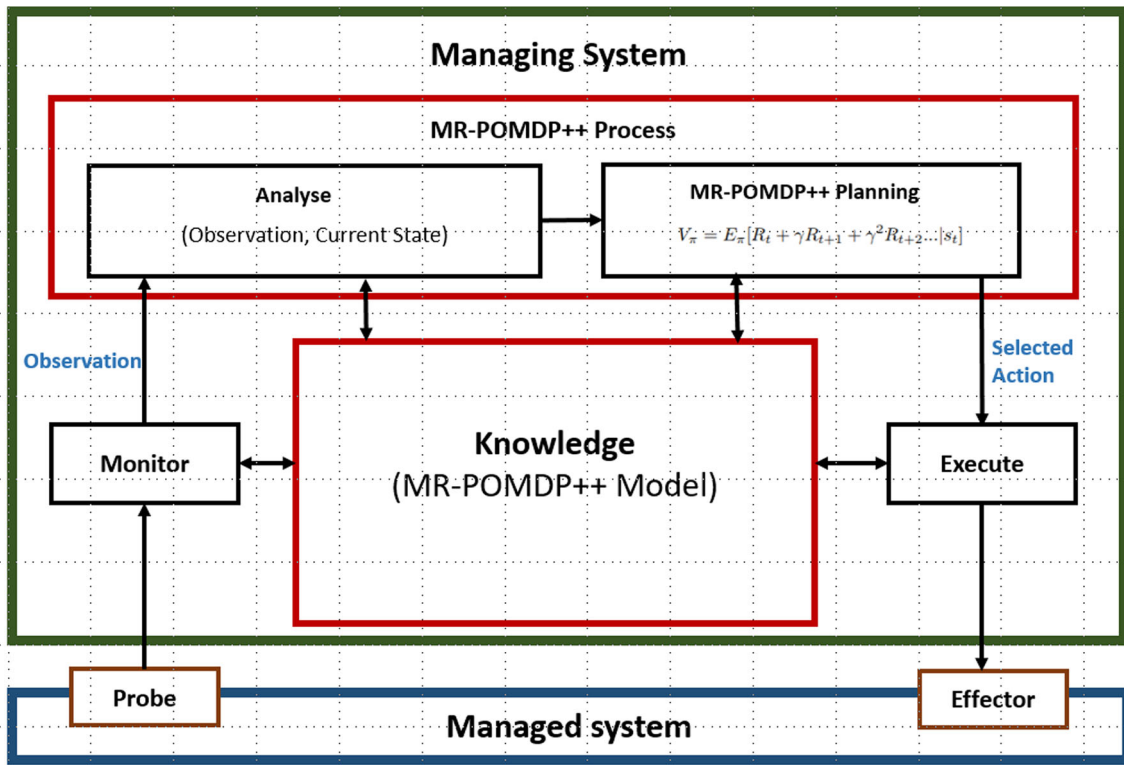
Managing System

MR-POMDP++ Process

Analyse

(Observation, Current State)

MR-POMDP++ Planning

$V_{\pi} = E_{\pi}[R_t + \gamma R_{t+1} + \gamma^2 R_{t+2} ... | s_t]$

Observation

Selected Action

Monitor

Knowledge
(MR-POMDP++ Model)

Execute

Probe

Effector

Managed system